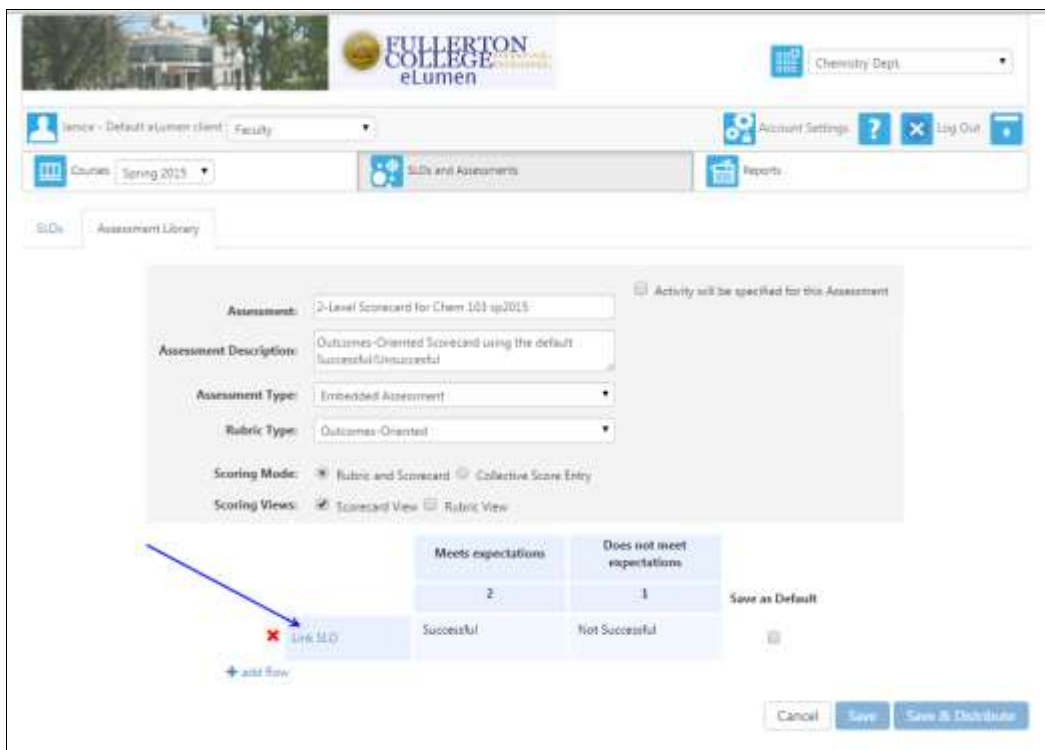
FULLERTON COLLEGE eLumen

Chemistry Dept

lance - Default eLumen client Faculty

Account Settings ? Log Out

Courses Spring 2015

SLOs and Assessments

Reports

SLOs Assessment Library

Activity will be specified for this Assessment

Assessment: 2-Level Scorecard for Chem 103 sp2015

Assessment Description: Outcomes-Oriented Scorecard using the default Successful/Unsuccessful

Assessment Type: Embedded Assessment

Rubric Type: Outcomes-Oriented

Scoring Mode: Rubric and Scorecard Collective Score Entry

Scoring Views: Scorecard View Rubric View

| | Meets expectations | Does not meet expectations | |
|---|---|---|---|
| | 2 | 1 | Save as Default |
| Link SLO | Successful | Not Successful | |

+ add Row

Cancel Save Save & Distribute